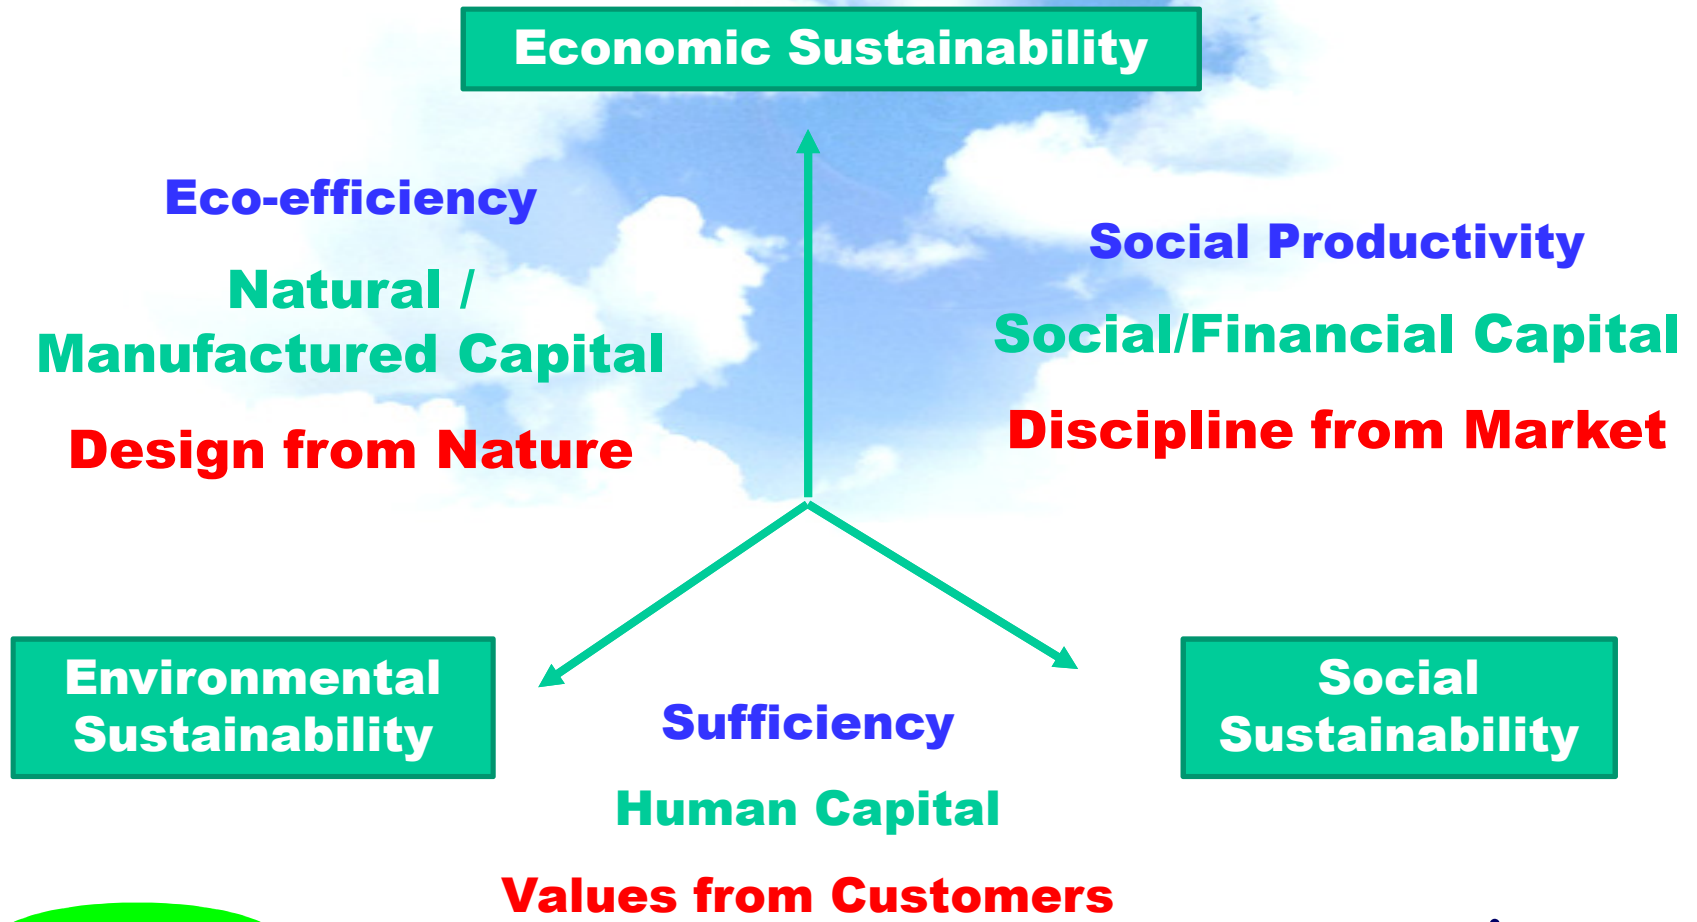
Economic Sustainability

Eco-efficiency

Natural / Manufactured Capital

Design from Nature

Social Productivity

Social/Financial Capital

Discipline from Market

Environmental Sustainability

Sufficiency

Human Capital

Values from Customers

Social Sustainability